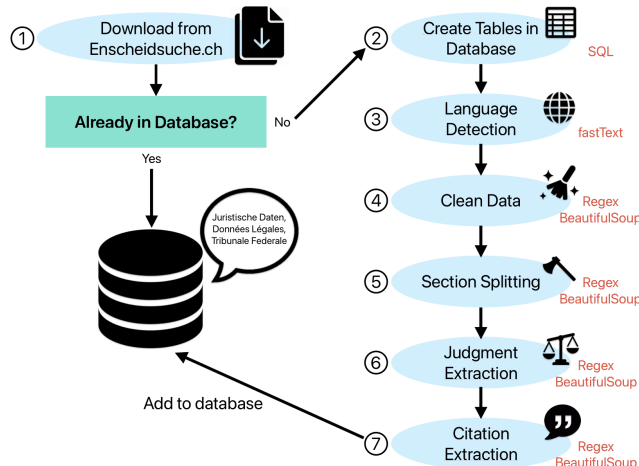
① Download from Enscheidsuche.ch

Already in Database?

No

Yes

Juristische Daten, Données Légales, Tribunale Federale

Add to database

② Create Tables in Database
SQL

③ Language Detection
fastText

④ Clean Data
Regex
BeautifulSoup

⑤ Section Splitting
Regex
BeautifulSoup

⑥ Judgment Extraction
Regex
BeautifulSoup

⑦ Citation Extraction
Regex
BeautifulSoup